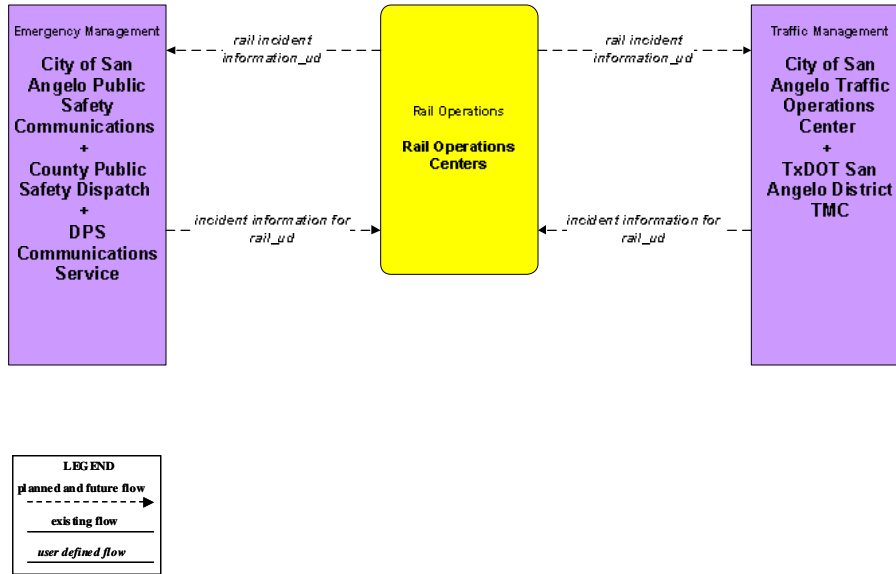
Emergency Management

City of San Angelo Public Safety Communications
+
County Public Safety Dispatch
+
DPS Communications Service

rail incident information_ud

incident information for rail_ud

Rail Operations

Rail Operations Centers

rail incident information_ud

incident information for rail_ud

Traffic Management

City of San Angelo Traffic Operations Center
+
TxDOT San Angelo District TMC

LEGEND
planned and future flow
existing flow
user defined flow